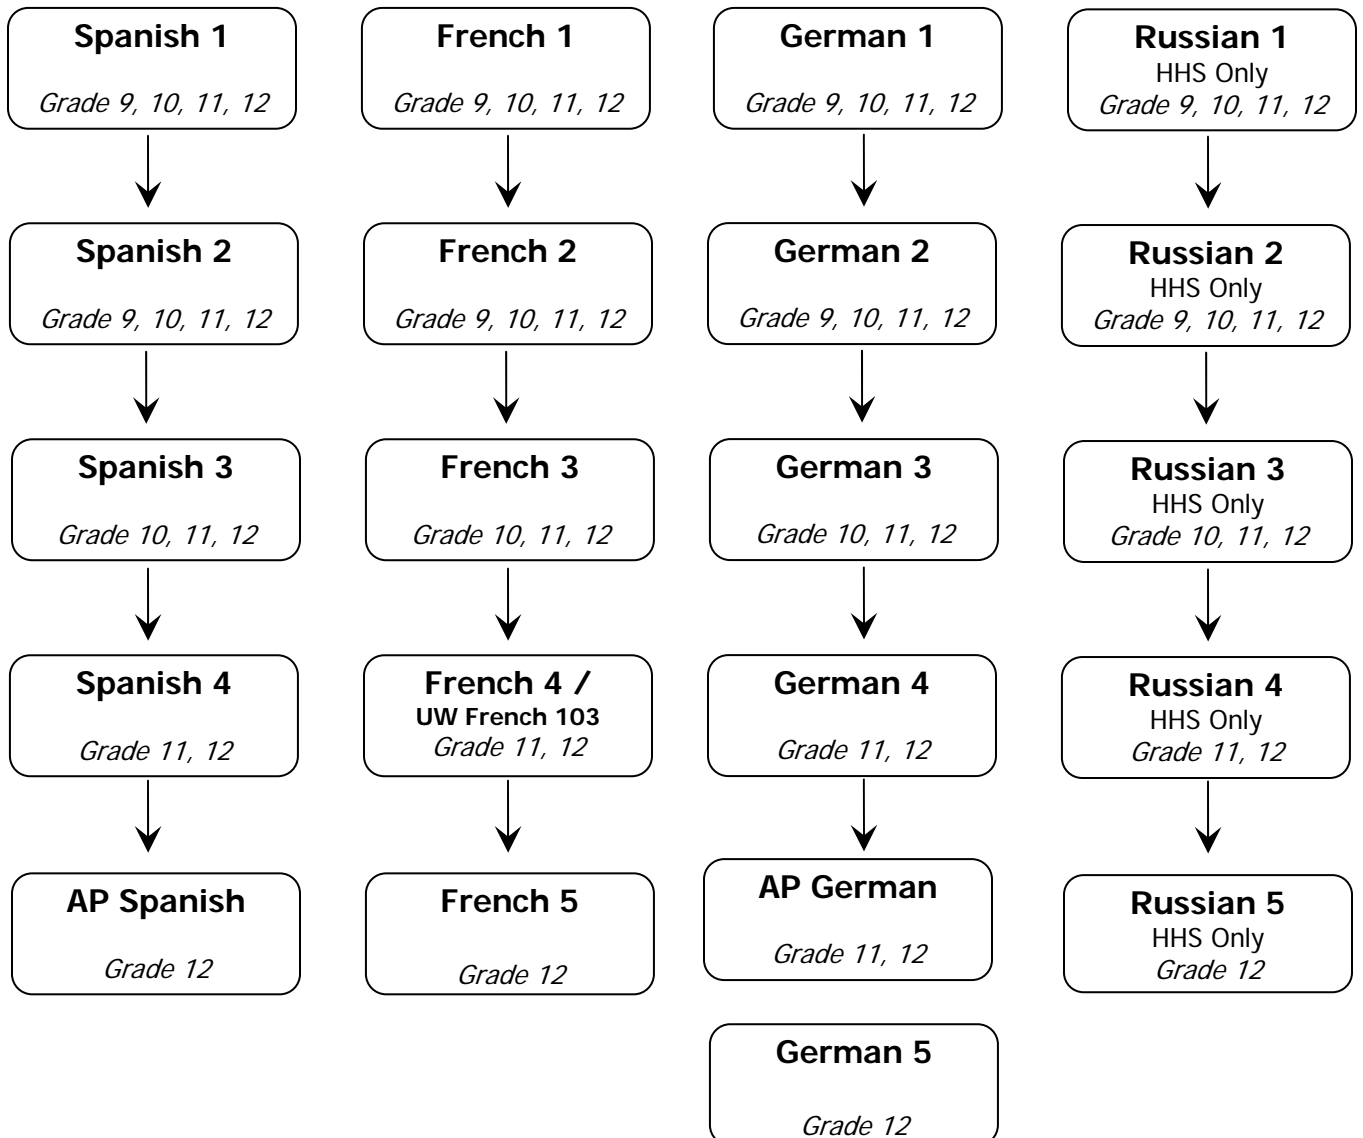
Spanish 1
Grade 9, 10, 11, 12

Spanish 2
Grade 9, 10, 11, 12

Spanish 3
Grade 10, 11, 12

Spanish 4
Grade 11, 12

AP Spanish
Grade 12

French 1
Grade 9, 10, 11, 12

French 2
Grade 9, 10, 11, 12

French 3
Grade 10, 11, 12

French 4 /
UW French 103
Grade 11, 12

French 5
Grade 12

German 1
Grade 9, 10, 11, 12

German 2
Grade 9, 10, 11, 12

German 3
Grade 10, 11, 12

German 4
Grade 11, 12

AP German
Grade 11, 12

German 5
Grade 12

Russian 1
HHS Only
Grade 9, 10, 11, 12

Russian 2
HHS Only
Grade 9, 10, 11, 12

Russian 3
HHS Only
Grade 10, 11, 12

Russian 4
HHS Only
Grade 11, 12

Russian 5
HHS Only
Grade 12